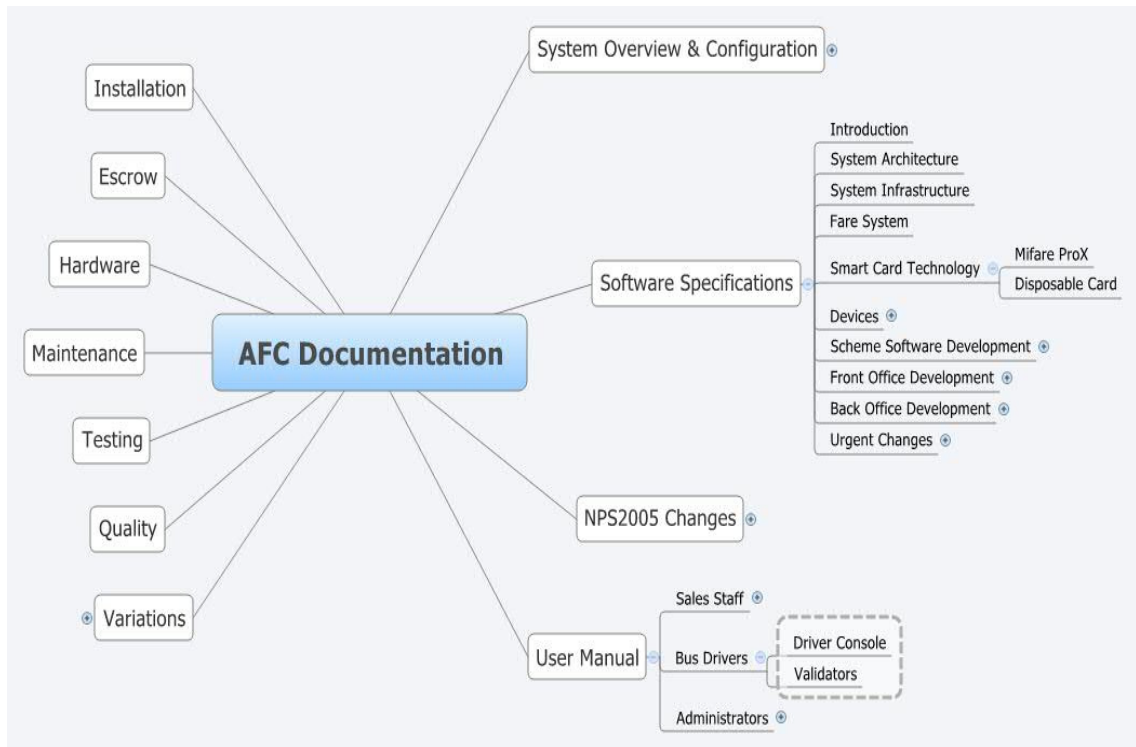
AFC Documentation

Installation

Escrow

Hardware

Maintenance

Testing

Quality

Variations

System Overview & Configuration

Software Specifications

Introduction

System Architecture

System Infrastructure

Fare System

Smart Card Technology

Mifare ProX

Disposable Card

Devices

Scheme Software Development

Front Office Development

Back Office Development

Urgent Changes

NPS2005 Changes

User Manual

Sales Staff

Bus Drivers

Driver Console

Validators

Administrators